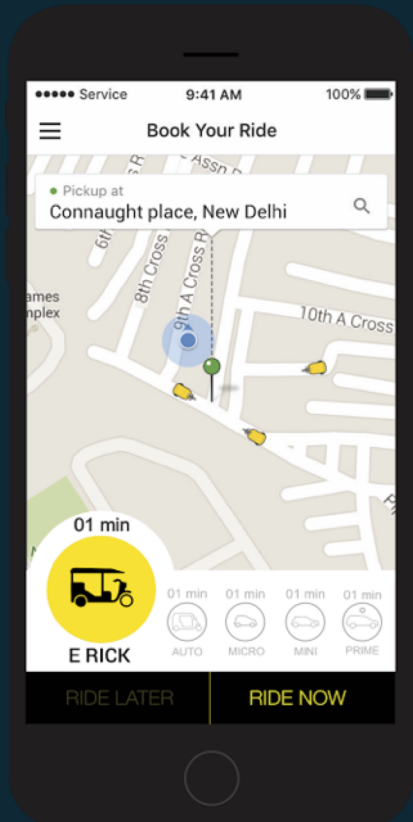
●●●●● Service 9:41 AM 100%

Book Your Ride

Pickup at
Connaught place, New Delhi

Assn
6th
8th Cross
9th A Cross R
10th A Cross
ames
nplex

01 min
E RICK

01 min
AUTO

01 min
MICRO

01 min
MINI

01 min
PRIME

RIDE LATER

RIDE NOW